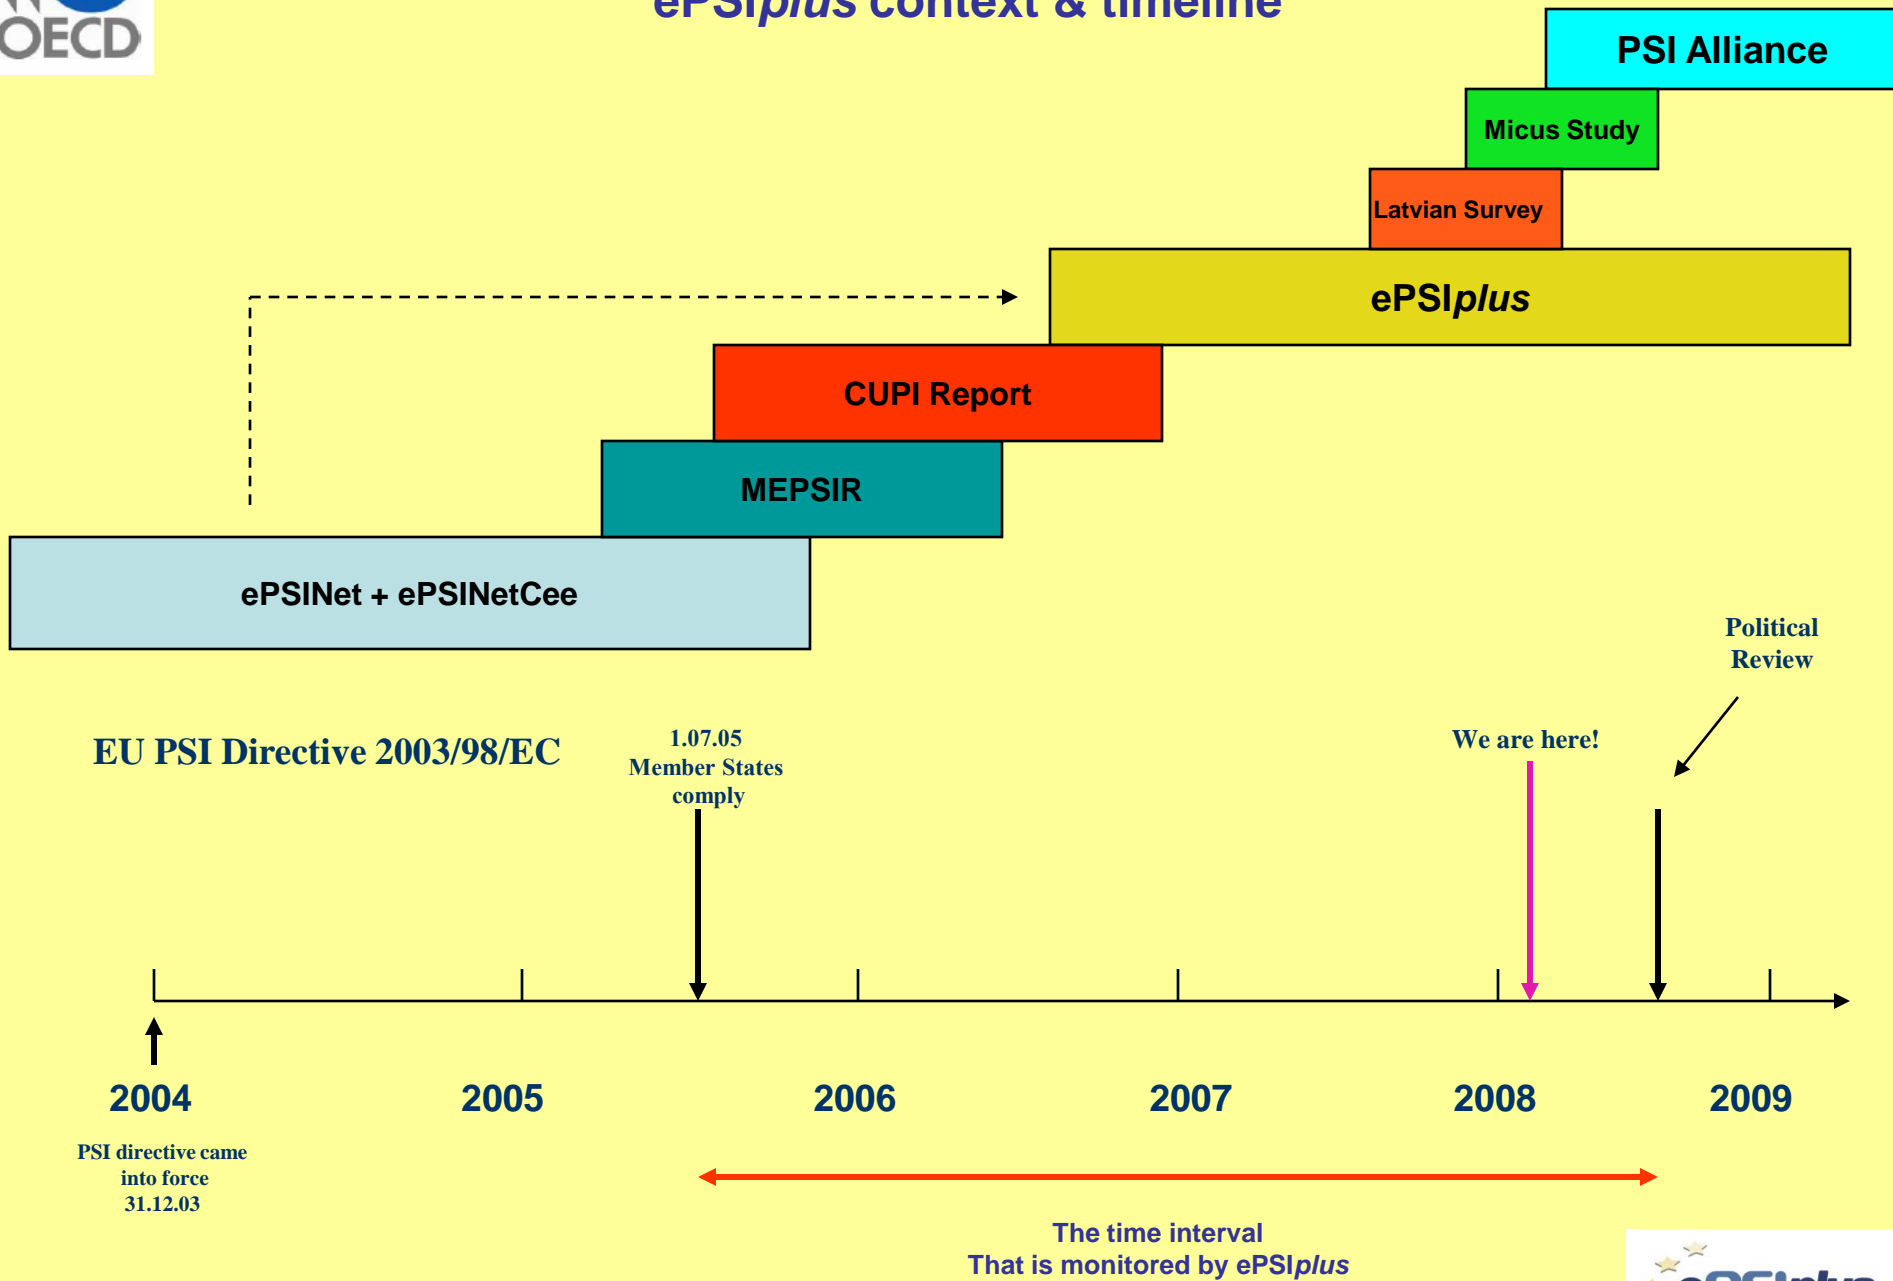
OECD

ePSIplus context & timeline

PSI Alliance

Micus Study

Latvian Survey

ePSIplus

CUPI Report

MEPSIR

ePSINet + ePSINetCee

Political Review

EU PSI Directive 2003/98/EC

1.07.05 Member States comply

We are here!

2004

2005

2006

2007

2008

2009

PSI directive came into force 31.12.03

The time interval
That is monitored by ePSIplus

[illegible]